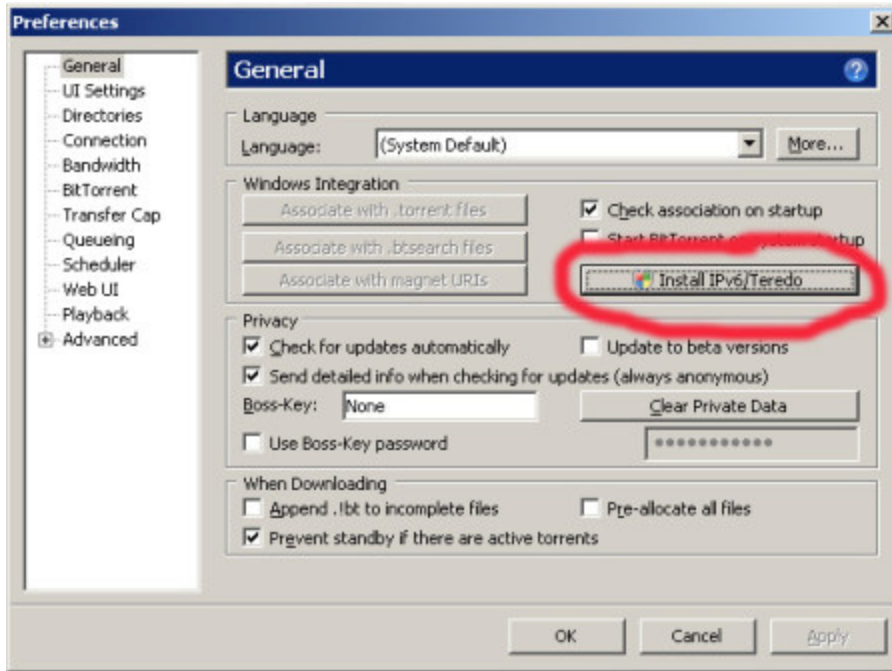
Preferences

General
UI Settings
Directories
Connection
Bandwidth
BitTorrent
Transfer Cap
Queueing
Scheduler
Web UI
Playback
Advanced

General

Language
Language: (System Default) More...

Windows Integration
Associate with .torrent files
Associate with .btsearch files
Associate with magnet URIs
Check association on startup
Start BitTorrent on system startup
Install IPv6/Teredo

Privacy
Check for updates automatically
Update to beta versions
Send detailed info when checking for updates (always anonymous)
Boss-Key: None
Clear Private Data
Use Boss-Key password
••••••••••••

When Downloading
Append .!bt to incomplete files
Pre-allocate all files
Prevent standby if there are active torrents

OK Cancel Apply